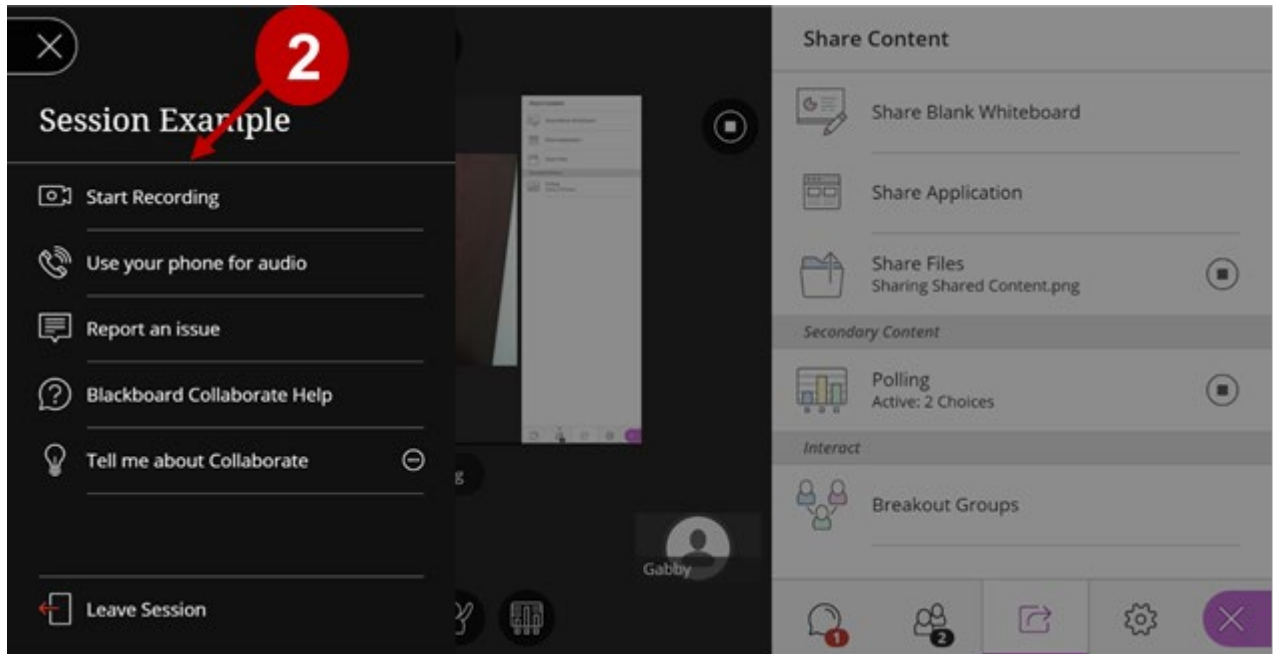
2

Session Example

Start Recording

Use your phone for audio

Report an issue

Blackboard Collaborate Help

Tell me about Collaborate

Leave Session

g

Gabby

Share Content

Share Blank Whiteboard

Share Application

Share Files
Sharing Shared Content.png

Secondary Content

Polling
Active: 2 Choices

Interact

Breakout Groups

1

2